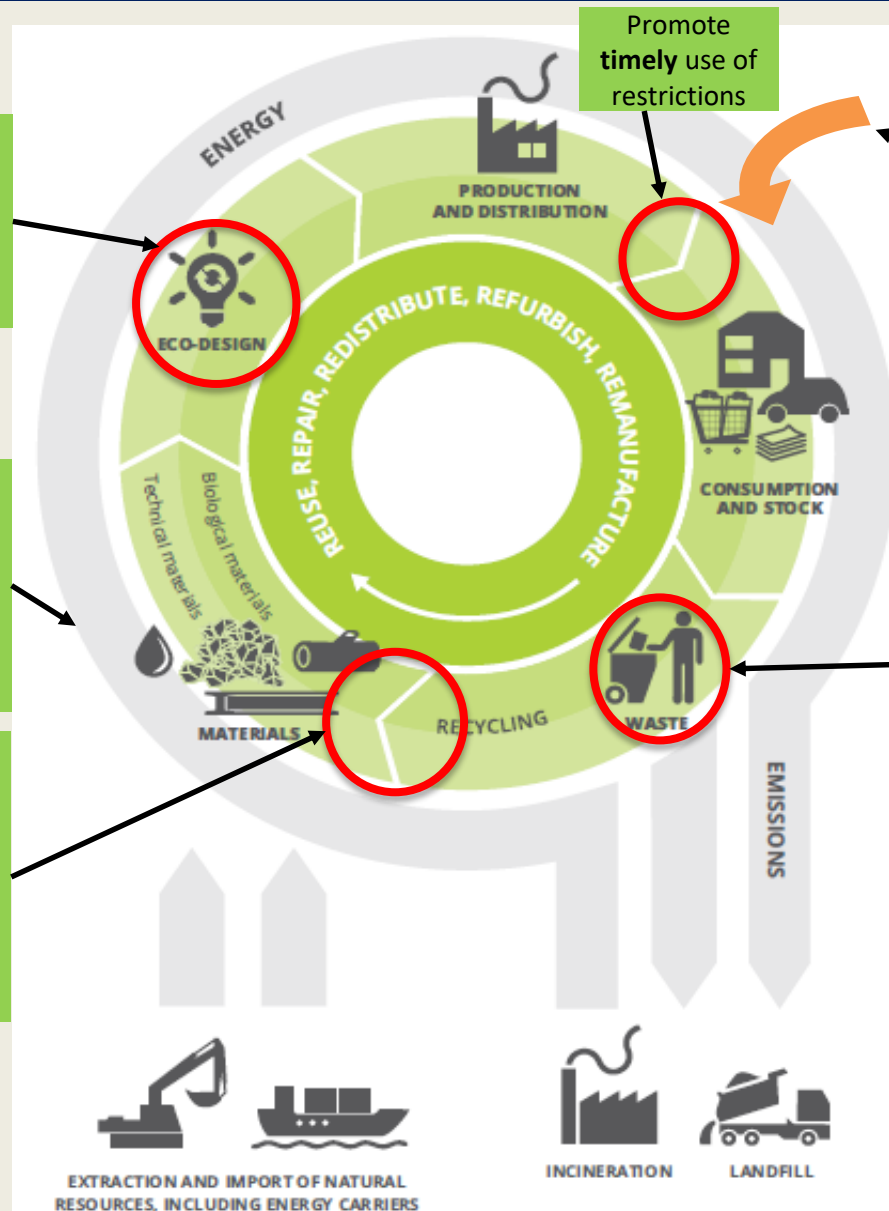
Promote **timely** use of restrictions

ENERGY

PRODUCTION AND DISTRIBUTION

ECO-DESIGN

REUSE, REPAIR, REDISTRIBUTE, REFURBISH, REMANUFACTURE

CONSUMPTION AND STOCK

Technical materials

Biological materials

MATERIALS

RECYCLING

WASTE

EMISSIONS

EXTRACTION AND IMPORT OF NATURAL RESOURCES, INCLUDING ENERGY CARRIERS

INCINERATION

LANDFILL